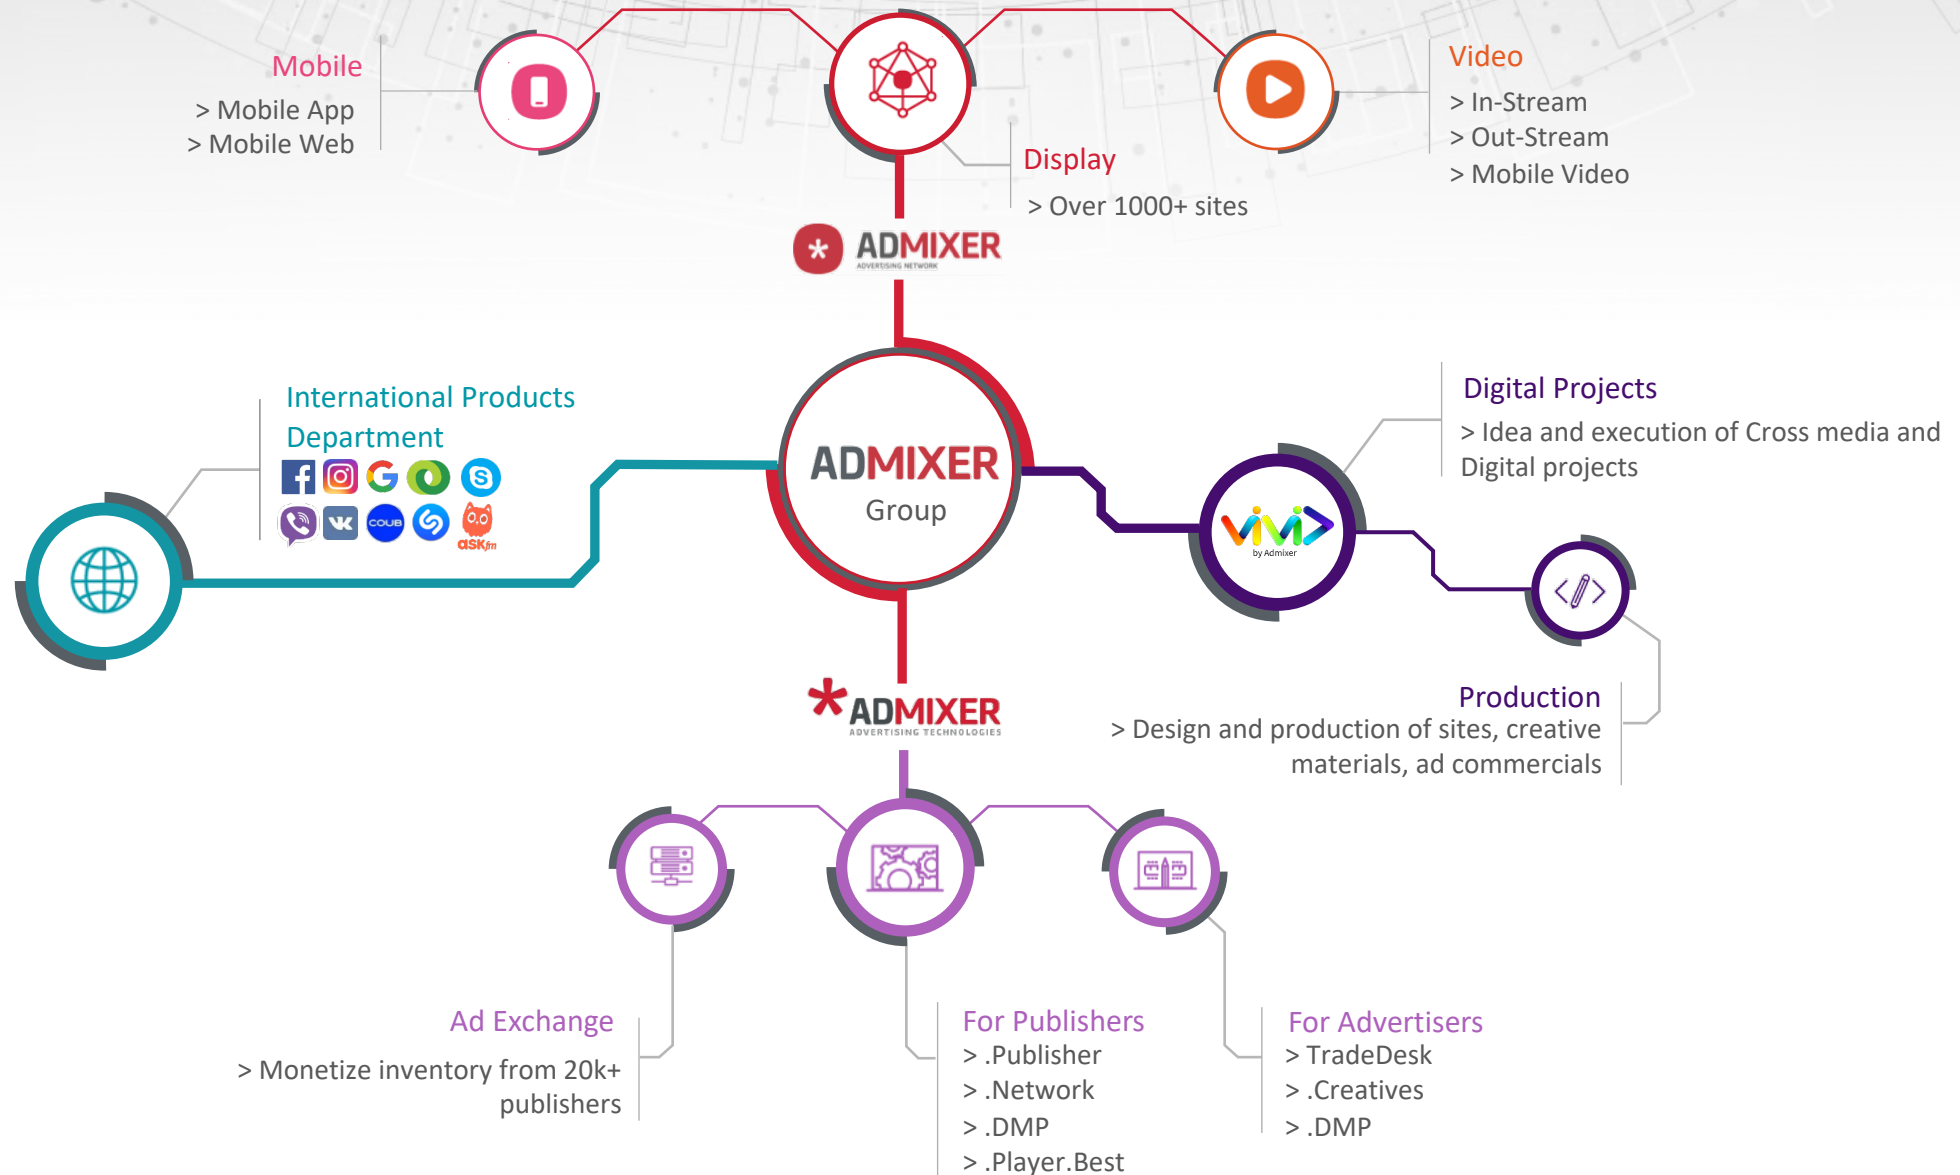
Mobile
> Mobile App
> Mobile Web

Display
> Over 1000+ sites

Video
> In-Stream
> Out-Stream
> Mobile Video

ADMIXER
ADVERTISING NETWORK

International Products Department

coub
ask fm

ADMIXER
Group

Digital Projects
> Idea and execution of Cross media and Digital projects

by Admixer

Production
> Design and production of sites, creative materials, ad commercials

ADMIXER
ADVERTISING TECHNOLOGIES

Ad Exchange
> Monetize inventory from 20k+ publishers

For Publishers
> .Publisher
> .Network
> .DMP
> .Player.Best

For Advertisers
> TradeDesk
> .Creatives
> .DMP